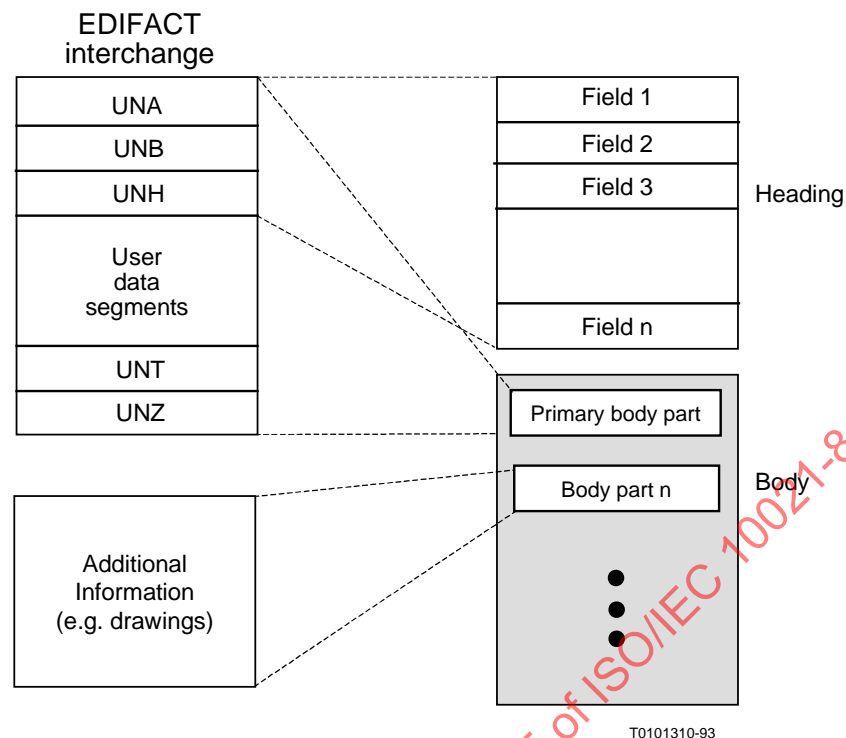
EDIFACT interchange

UNA

UNB

UNH

User data segments

UNT

UNZ

Field 1

Field 2

Field 3

Heading

Field n

Primary body part

Body part n

Body

Additional Information (e.g. drawings)

T0101310-93

of ISO/IEC 10021-8